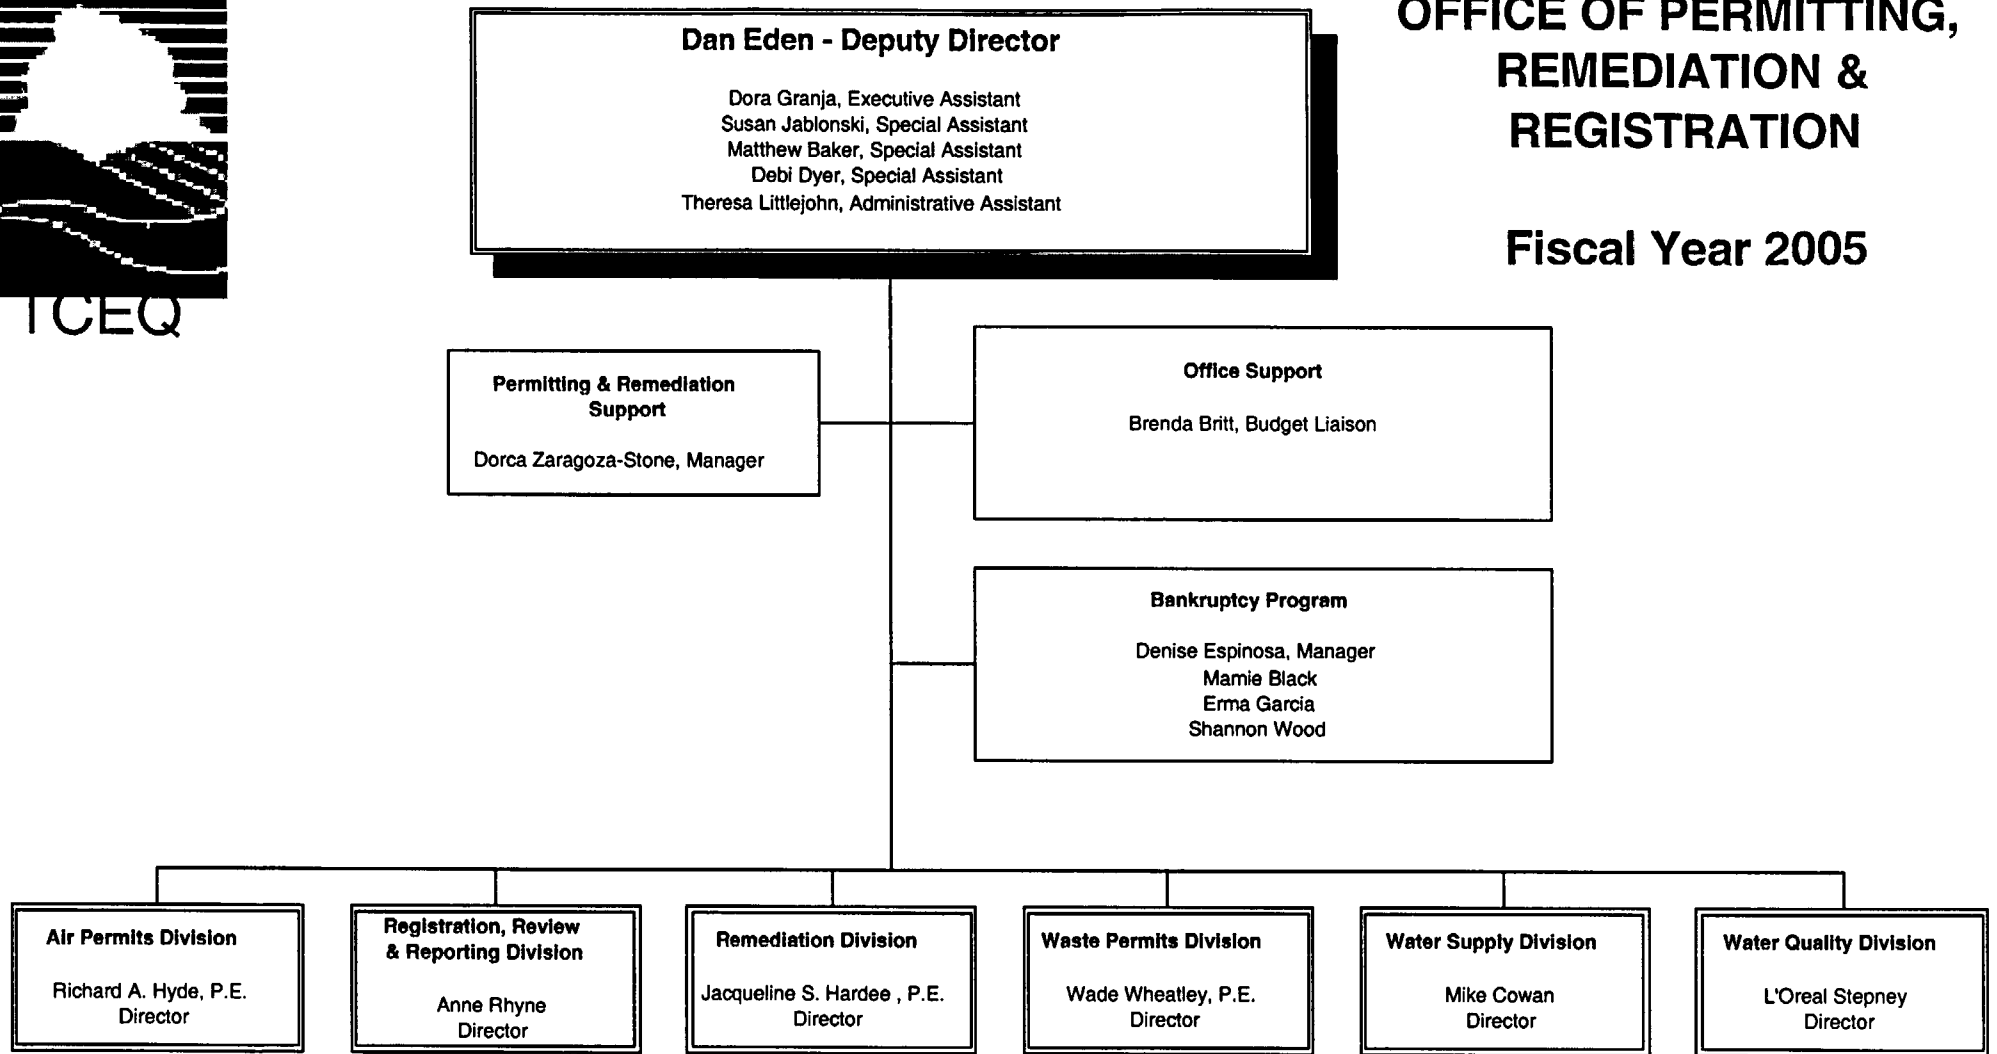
TCEQ

Dan Eden - Deputy Director

Dora Granja, Executive Assistant
Susan Jablonski, Special Assistant
Matthew Baker, Special Assistant
Debi Dyer, Special Assistant
Theresa Littlejohn, Administrative Assistant

OFFICE OF PERMITTING, REMEDIATION & REGISTRATION

Fiscal Year 2005

Permitting & Remediation Support

Dorca Zaragoza-Stone, Manager

Office Support

Brenda Britt, Budget Liaison

Bankruptcy Program

Denise Espinosa, Manager
Mamie Black
Erma Garcia
Shannon Wood

Air Permits Division

Richard A. Hyde, P.E.
Director

Registration, Review & Reporting Division

Anne Rhyne
Director

Remediation Division

Jacqueline S. Hardee , P.E.
Director

Waste Permits Division

Wade Wheatley, P.E.
Director

Water Supply Division

Mike Cowan
Director

Water Quality Division

L'Oreal Stepney
Director